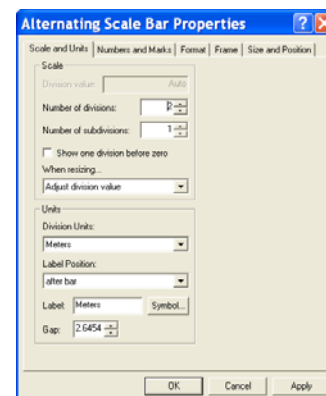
Alternating Scale Bar Properties

Scale and Units | Numbers and Marks | Format | Frame | Size and Position

Scale

Division value: Auto

Number of divisions: 2

Number of subdivisions: 1

Show one division before zero

When resizing...

Adjust division value

Units

Division Units:

Meters

Label Position:

after bar

Label: Meters Symbol...

Gap: 2.6454

OK Cancel Apply